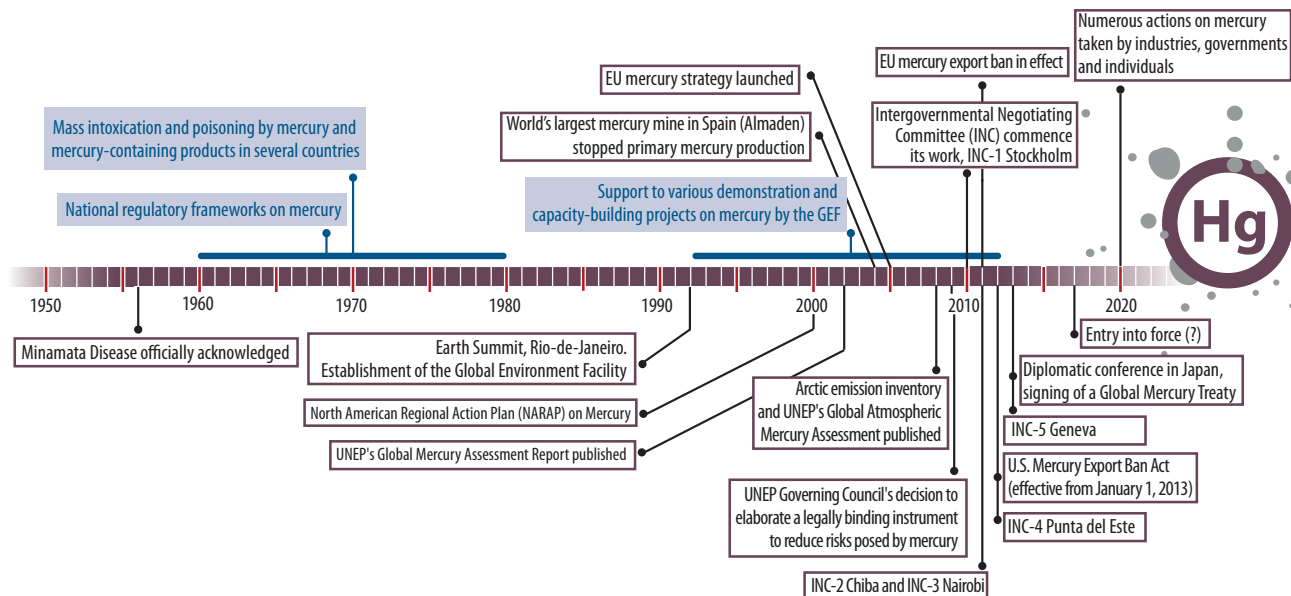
Numerous actions on mercury taken by industries, governments and individuals

EU mercury export ban in effect

EU mercury strategy launched

Intergovernmental Negotiating Committee (INC) commence its work, INC-1 Stockholm

World's largest mercury mine in Spain (Almaden) stopped primary mercury production

Mass intoxication and poisoning by mercury and mercury-containing products in several countries

Support to various demonstration and capacity-building projects on mercury by the GEF

National regulatory frameworks on mercury

Hg

1950

1960

1970

1980

1990

2000

2010

2020

Minamata Disease officially acknowledged

Earth Summit, Rio-de-Janeiro. Establishment of the Global Environment Facility

North American Regional Action Plan (NARAP) on Mercury

UNEP's Global Mercury Assessment Report published

Arctic emission inventory and UNEP's Global Atmospheric Mercury Assessment published

UNEP Governing Council's decision to elaborate a legally binding instrument to reduce risks posed by mercury

INC-2 Chiba and INC-3 Nairobi

Entry into force (?)

Diplomatic conference in Japan, signing of a Global Mercury Treaty

INC-5 Geneva

U.S. Mercury Export Ban Act (effective from January 1, 2013)

INC-4 Punta del Este